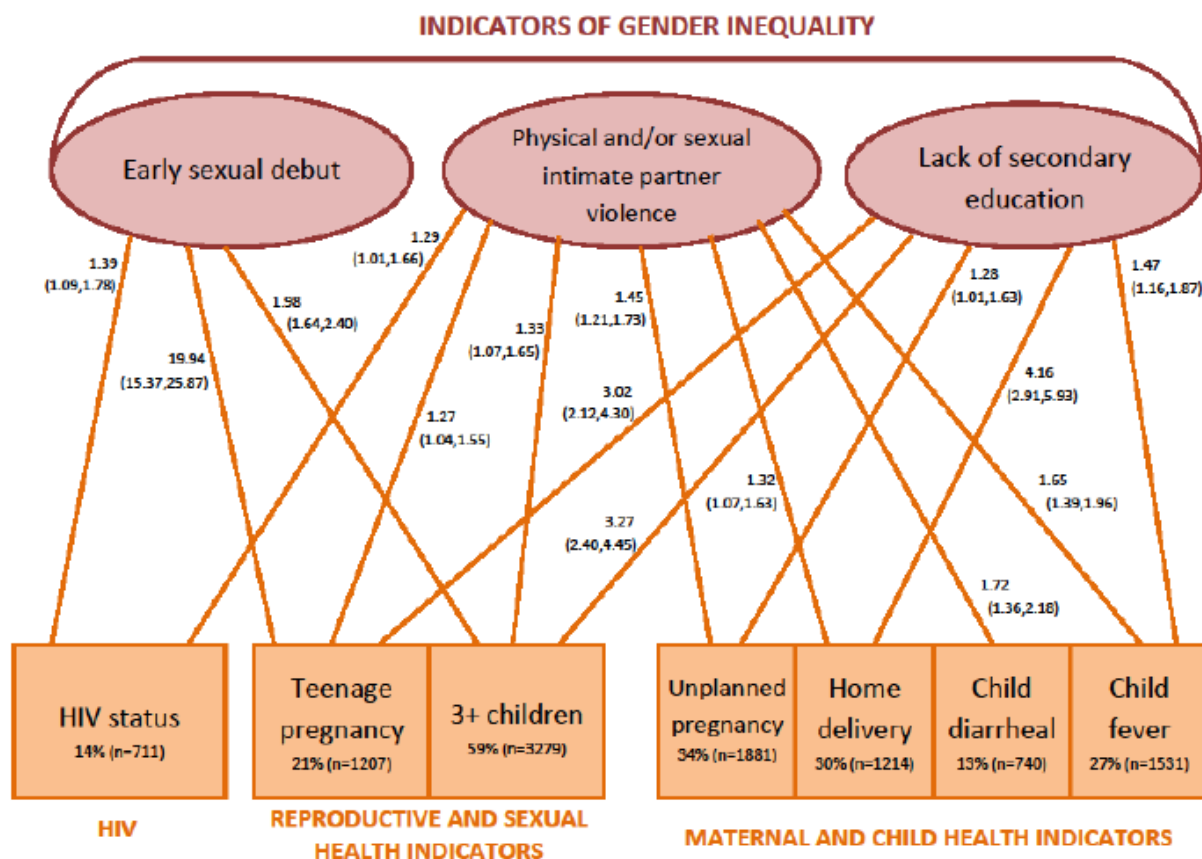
INDICATORS OF GENDER INEQUALITY

Early sexual debut

Physical and/or sexual intimate partner violence

Lack of secondary education

1.39 (1.09,1.78)

19.94 (15.37,25.87)

1.58 (1.64,2.40)

1.29 (1.01,1.66)

1.27 (1.04,1.55)

1.33 (1.07,1.65)

1.45 (1.21,1.73)

3.02 (2.12,4.30)

3.27 (2.40,4.45)

1.32 (1.07,1.63)

1.28 (1.01,1.63)

4.16 (2.91,5.93)

1.47 (1.16,1.87)

1.65 (1.39,1.96)

1.72 (1.36,2.18)

HIV status 14% (n=711)

Teenage pregnancy 21% (n=1207)

3+ children 59% (n=3279)

Unplanned pregnancy 34% (n=1881)

Home delivery 30% (n=1214)

Child diarrheal 13% (n=740)

Child fever 27% (n=1531)

HIV

REPRODUCTIVE AND SEXUAL HEALTH INDICATORS

MATERNAL AND CHILD HEALTH INDICATORS